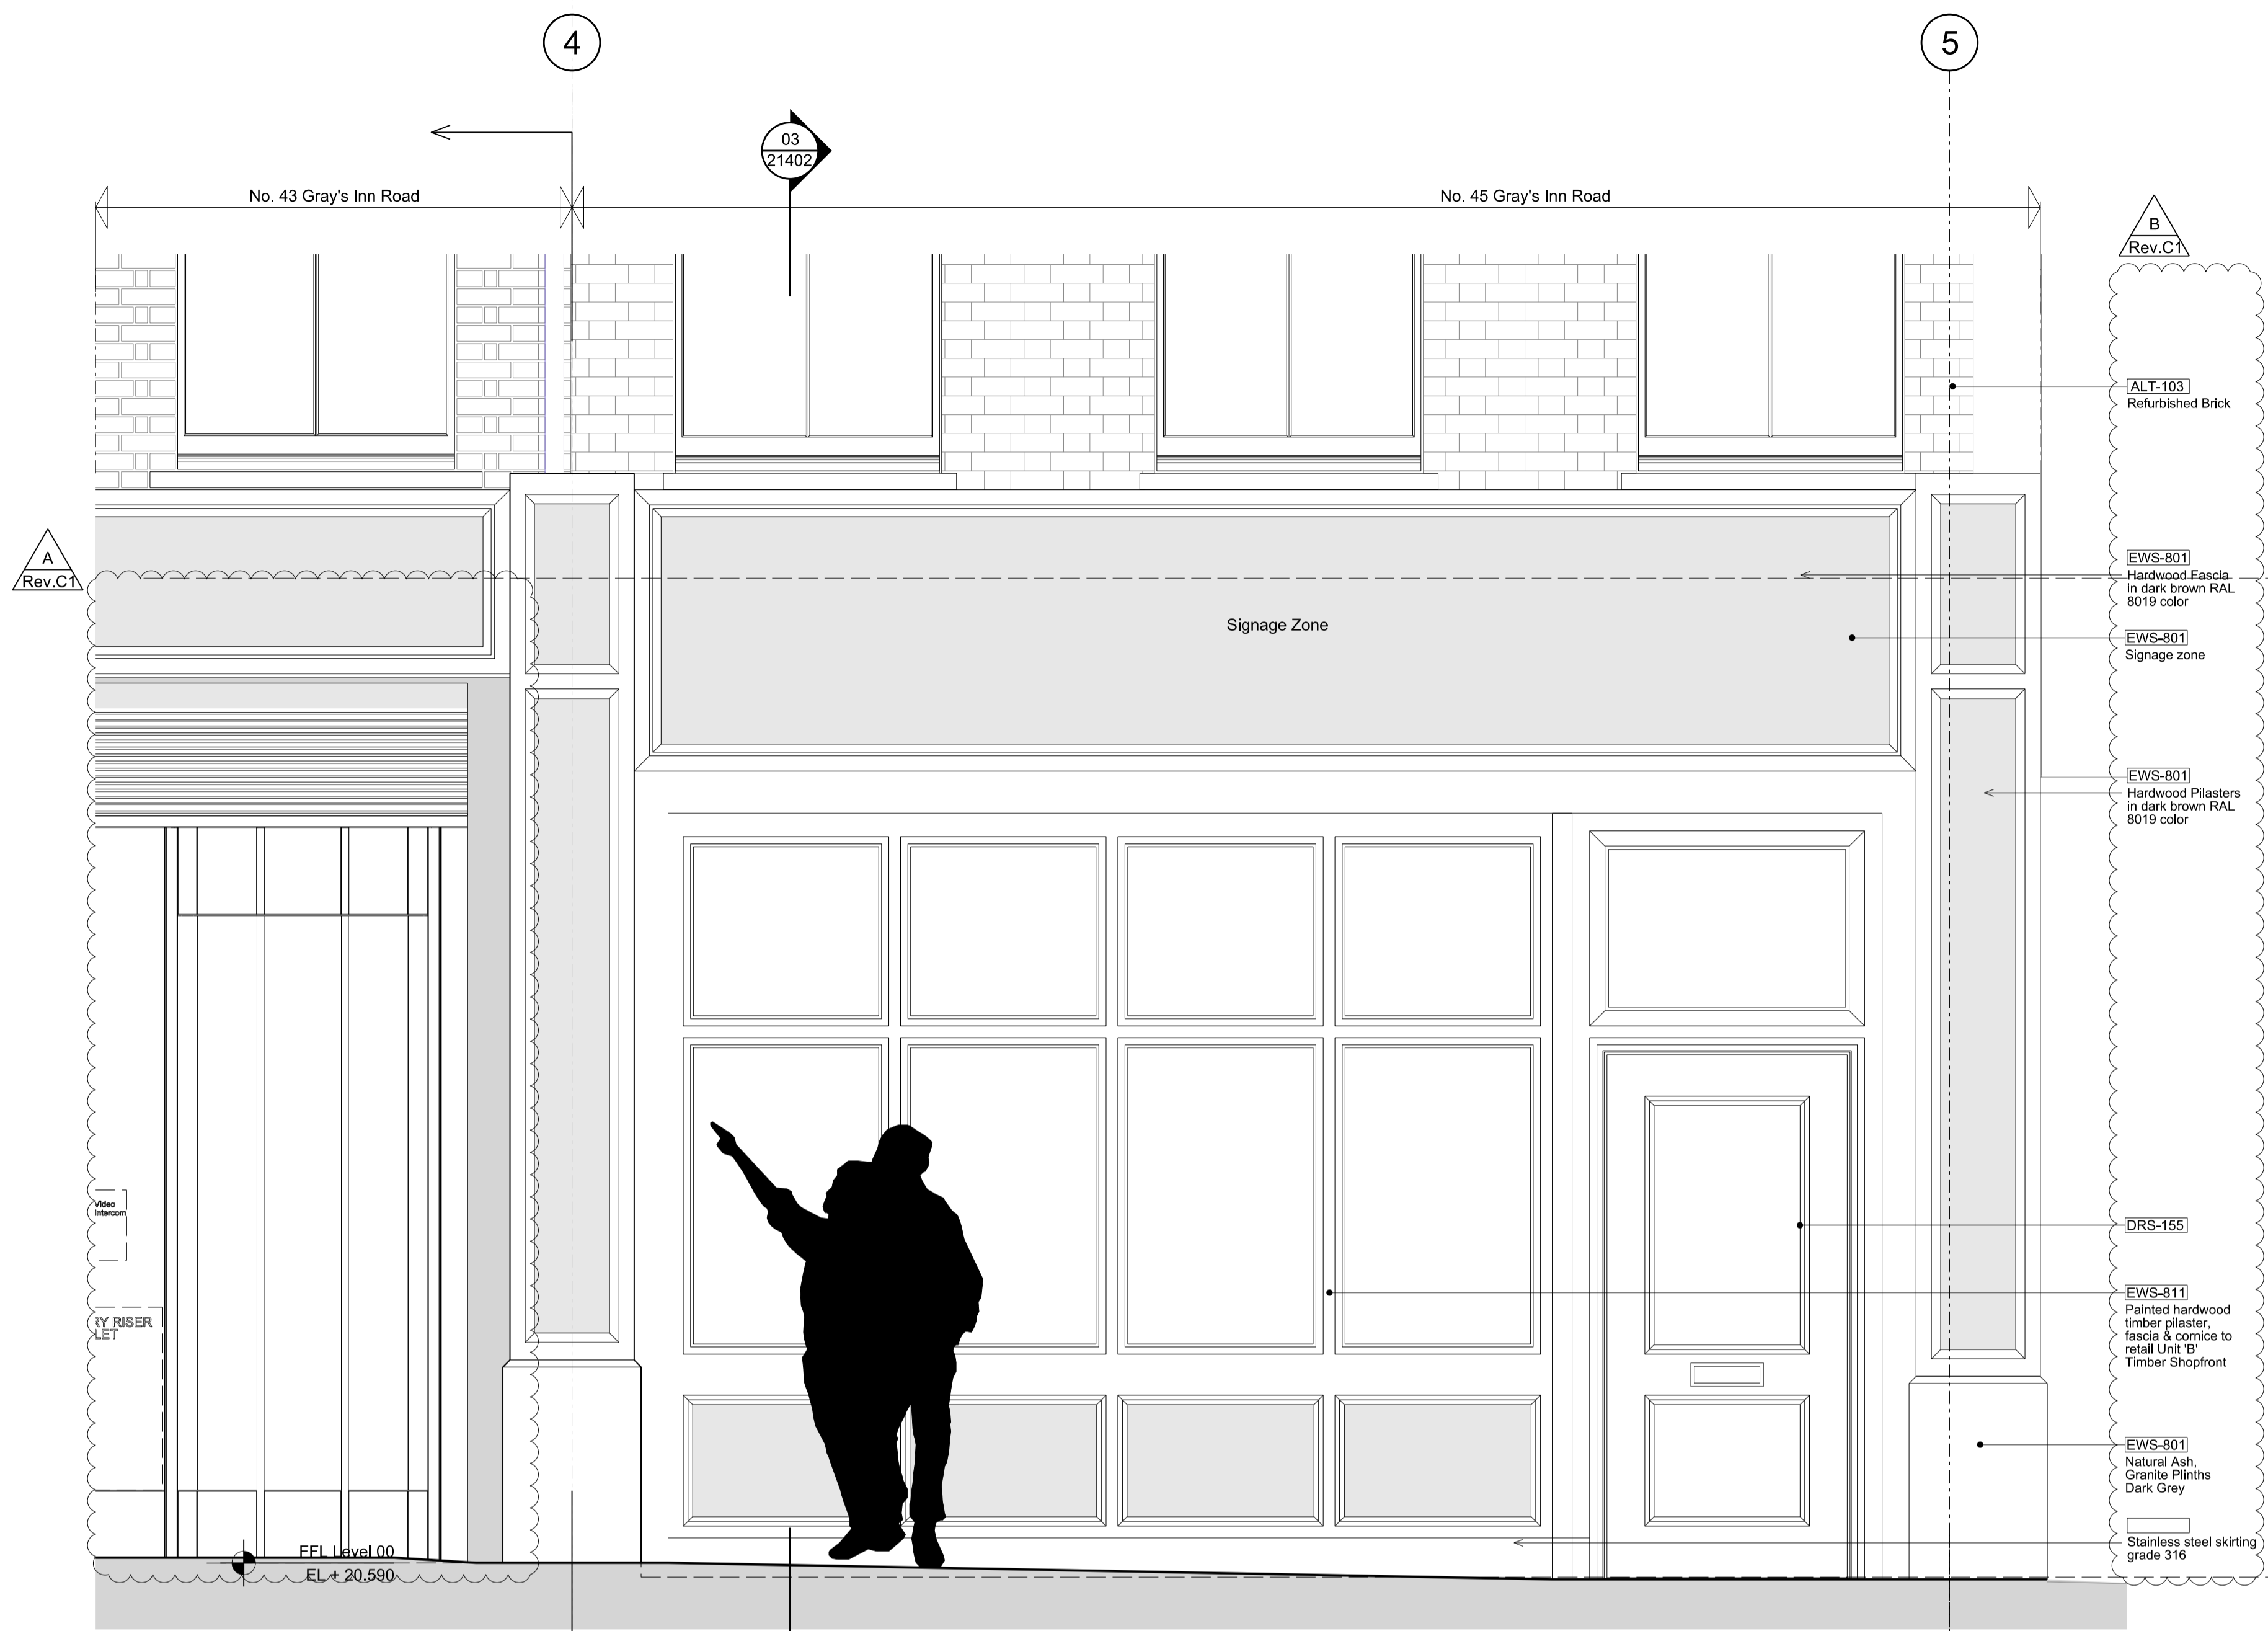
4

5

03
21402

No. 43 Gray's Inn Road

No. 45 Gray's Inn Road

B
Rev.C1

A
Rev.C1

ALT-103
Refurbished Brick

EWS-801
Hardwood Fascia in dark brown RAL 8019 color

Signage Zone

EWS-801
Signage zone

EWS-801
Hardwood Pilasters in dark brown RAL 8019 color

Video intercom

RY RISER LET

DRS-155

EWS-811
Painted hardwood timber pilaster, fascia & cornice to retail Unit 'B' Timber Shopfront

EWS-801
Natural Ash, Granite Plinths Dark Grey

Stainless steel skirting grade 316

FFL Level 00
EL + 20.590